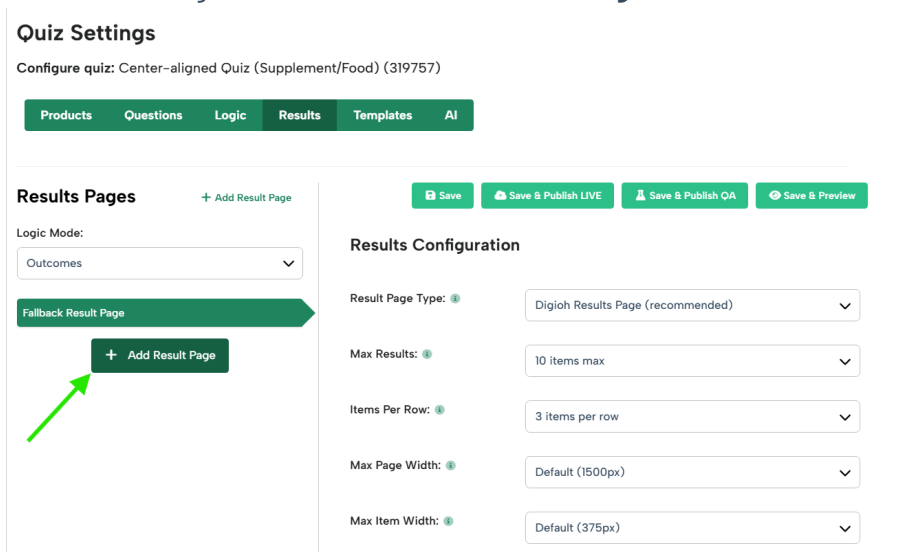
Quiz Settings

Configure quiz: Center-aligned Quiz (Supplement/Food) (319757)

Products Questions Logic Results Templates AI

Results Pages

+ Add Result Page

Logic Mode:

Outcomes

Fallback Result Page

+ Add Result Page

Save Save & Publish LIVE Save & Publish QA Save & Preview

Results Configuration

Result Page Type: Digioh Results Page (recommended)

Max Results: 10 items max

Items Per Row: 3 items per row

Max Page Width: Default (1500px)

Max Item Width: Default (375px)